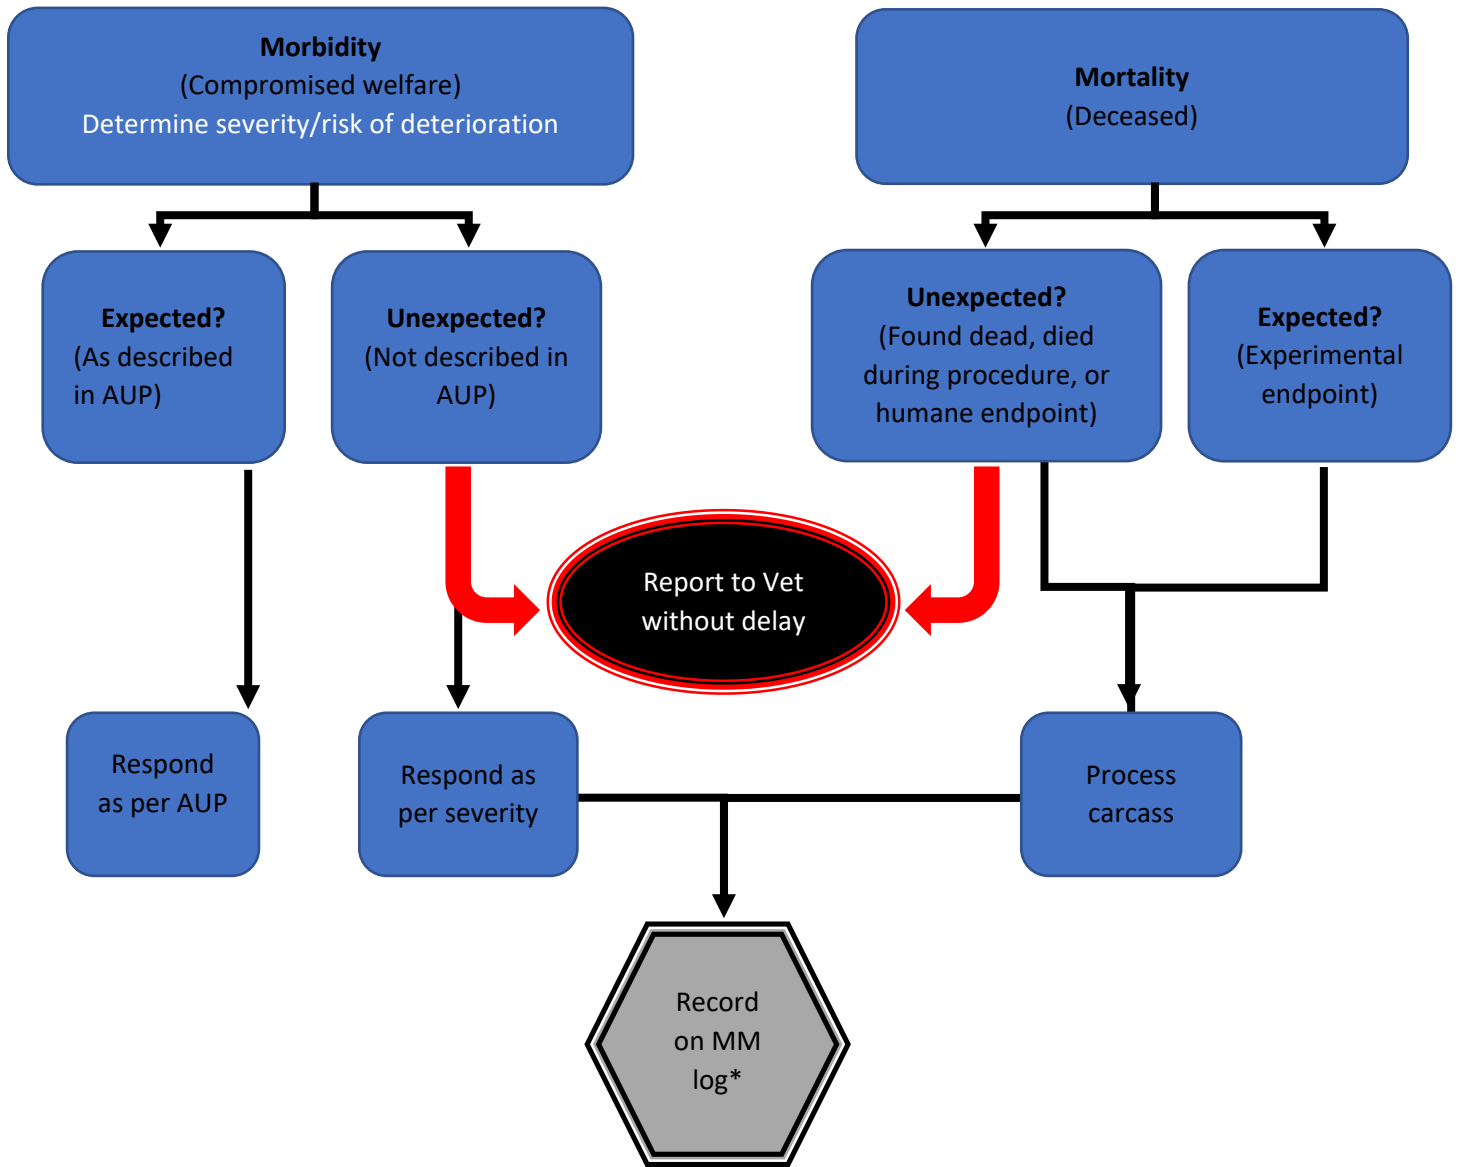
**Morbidity**
(Compromised welfare)
Determine severity/risk of deterioration

**Mortality**
(Deceased)

**Expected?**
(As described in AUP)

**Unexpected?**
(Not described in AUP)

**Unexpected?**
(Found dead, died during procedure, or humane endpoint)

**Expected?**
(Experimental endpoint)

Report to Vet without delay

Respond as per AUP

Respond as per severity

Process carcass

Record on MM log*